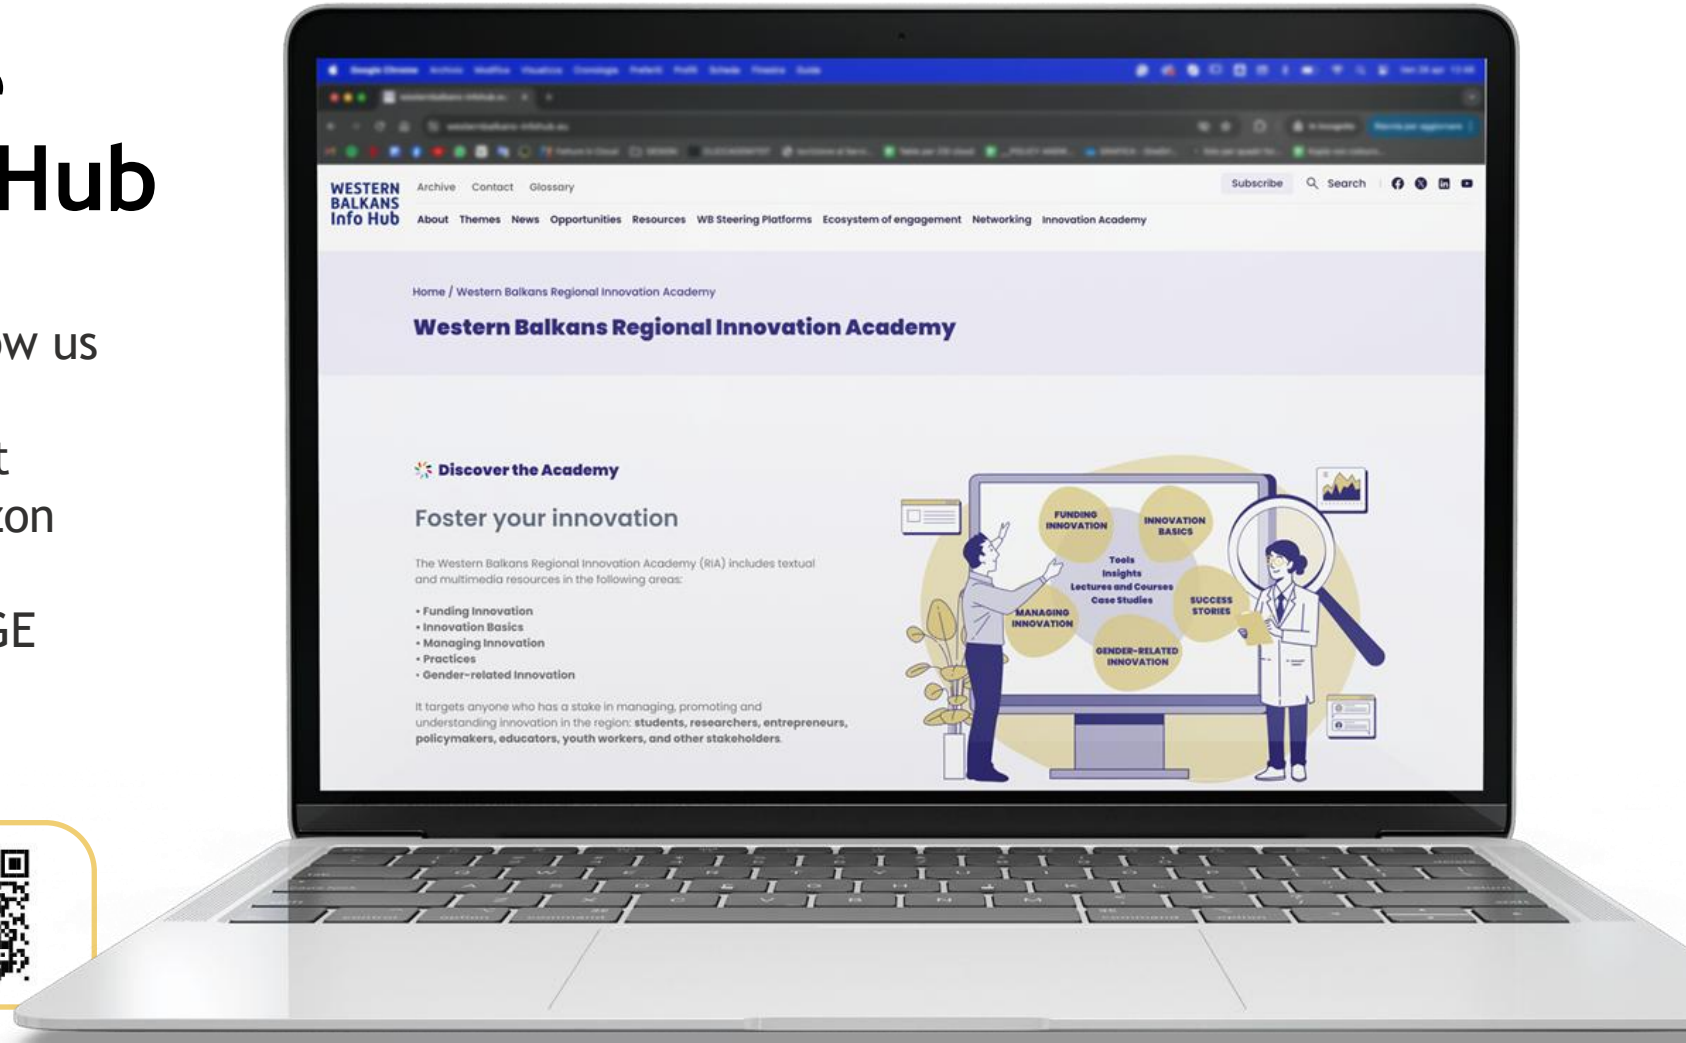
Hub

w us

t
on

GE

WESTERN BALKANS Info Hub

Archive Contact Glossary

Subscribe Search

About Themes News Opportunities Resources WB Steering Platforms Ecosystem of engagement Networking Innovation Academy

Home / Western Balkans Regional Innovation Academy

Western Balkans Regional Innovation Academy

Discover the Academy

Foster your innovation

The Western Balkans Regional Innovation Academy (RIA) includes textual and multimedia resources in the following areas:

• Funding Innovation
• Innovation Basics
• Managing Innovation
• Practices
• Gender-related Innovation

It targets anyone who has a stake in managing, promoting and understanding innovation in the region: students, researchers, entrepreneurs, policymakers, educators, youth workers, and other stakeholders.

FUNDING INNOVATION

INNOVATION BASICS

Tools
Insights
Lectures and Courses
Case Studies

MANAGING INNOVATION

SUCCESS STORIES

GENDER-RELATED INNOVATION